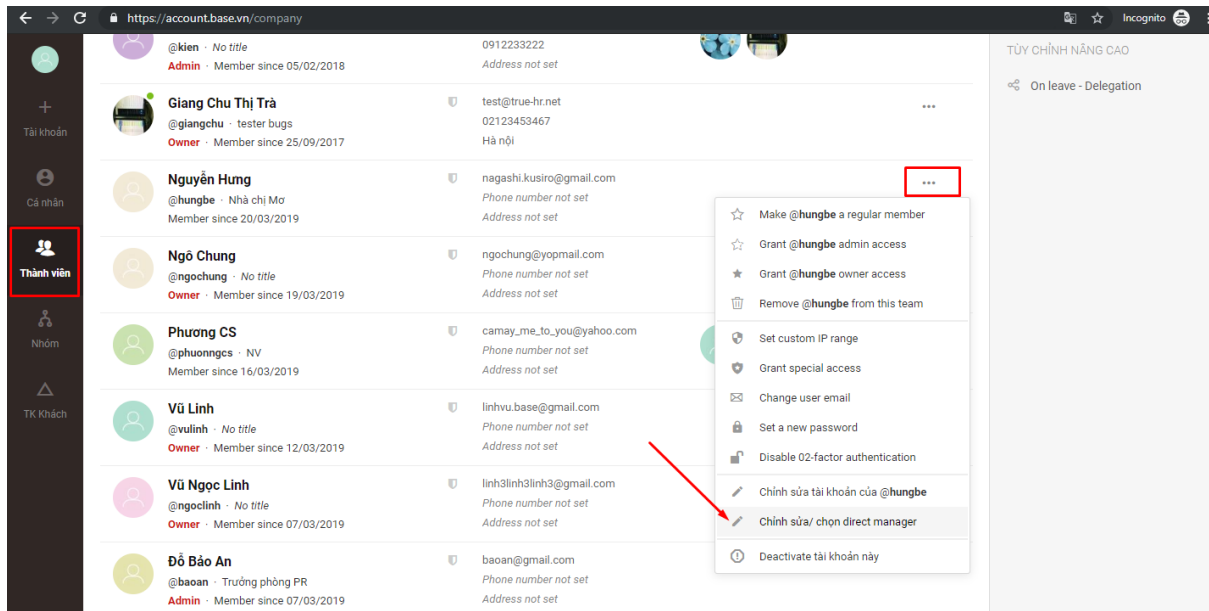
https://account.base.vn/company

Incognito

Tài khoản

Cá nhân

Thành viên

Nhóm

TK Khách

@kien · No title
Admin · Member since 05/02/2018
0912233222
Address not set

Giang Chu Thị Trà
@giangchu · tester bugs
Owner · Member since 25/09/2017
test@true-hr.net
02123453467
Hà nội

Nguyễn Hưng
@hungbe · Nhà chị Mơ
Member since 20/03/2019
nagashi.kusiro@gmail.com
Phone number not set
Address not set

Ngô Chung
@ngochung · No title
Owner · Member since 19/03/2019
ngochung@yopmail.com
Phone number not set
Address not set

Phương CS
@phuonngcs · NV
Member since 16/03/2019
camay_me_to_you@yahoo.com
Phone number not set
Address not set

Vũ Linh
@vulinh · No title
Owner · Member since 12/03/2019
linhvu.base@gmail.com
Phone number not set
Address not set

Vũ Ngọc Linh
@ngoclinh · No title
Owner · Member since 07/03/2019
linh3linh3linh3@gmail.com
Phone number not set
Address not set

Đỗ Bảo An
@baoan · Trưởng phòng PR
Admin · Member since 07/03/2019
baoan@gmail.com
Phone number not set
Address not set

Make @hungbe a regular member
Grant @hungbe admin access
Grant @hungbe owner access
Remove @hungbe from this team
Set custom IP range
Grant special access
Change user email
Set a new password
Disable 02-factor authentication
Chỉnh sửa tài khoản của @hungbe
Chỉnh sửa/ chọn direct manager
Deactivate tài khoản này

TÙY CHỈNH NÂNG CAO
On leave - Delegation